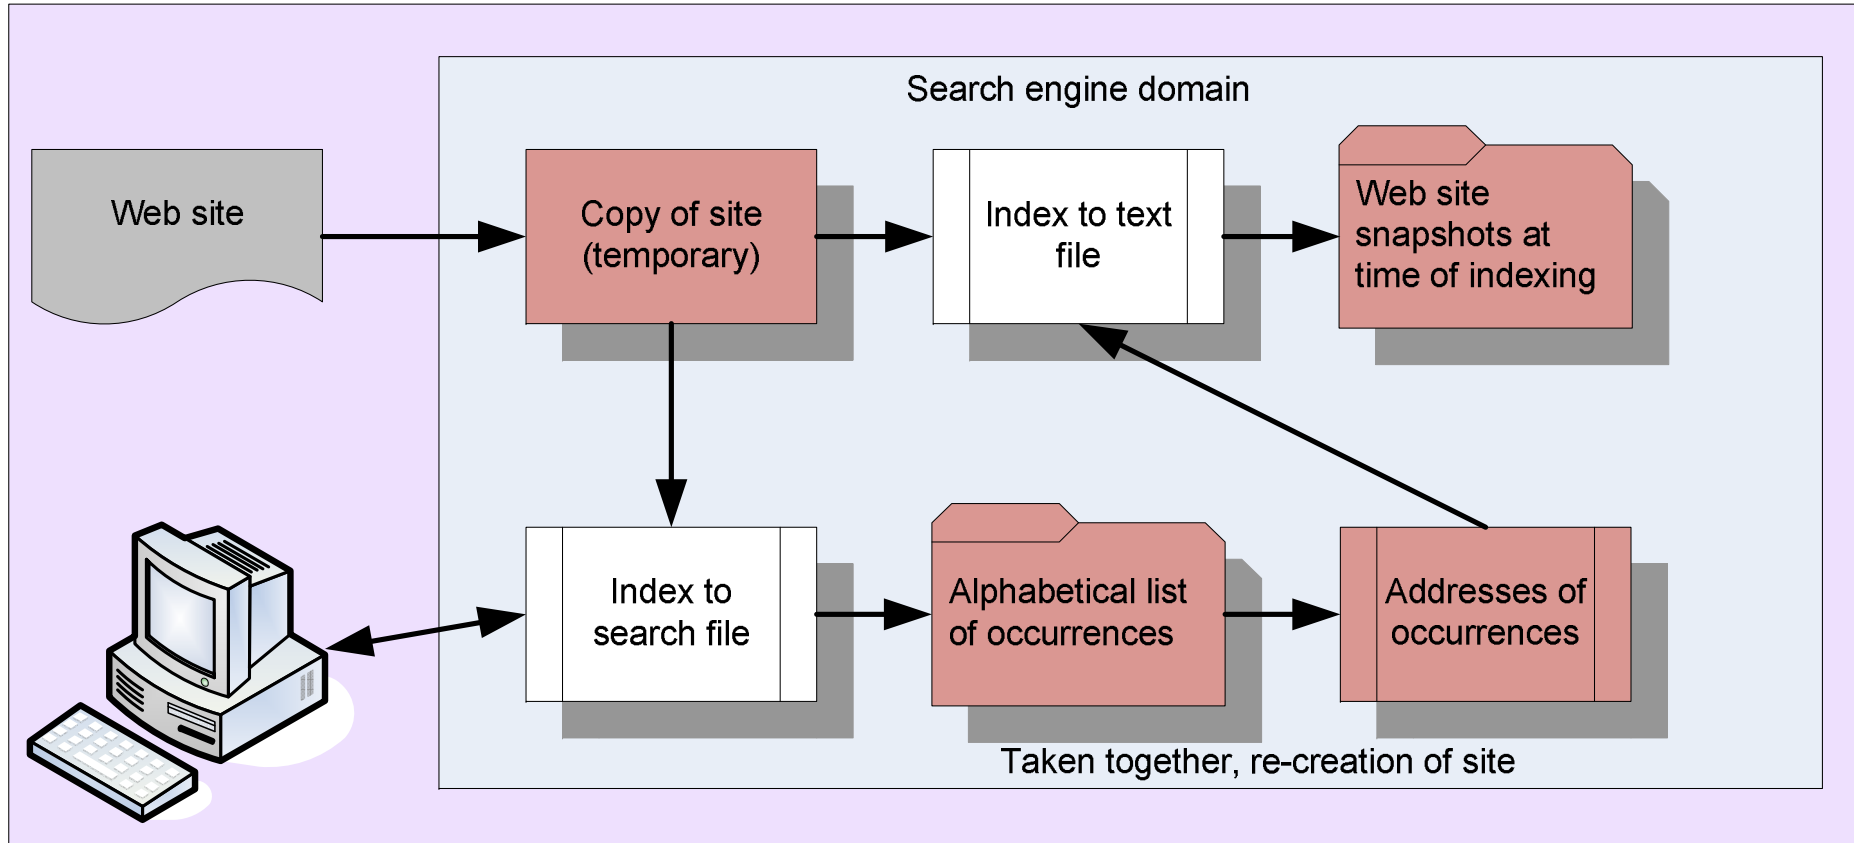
Search engine domain

Web site

Copy of site (temporary)

Index to text file

Web site snapshots at time of indexing

Index to search file

Alphabetical list of occurrences

Addresses of occurrences

Taken together, re-creation of site